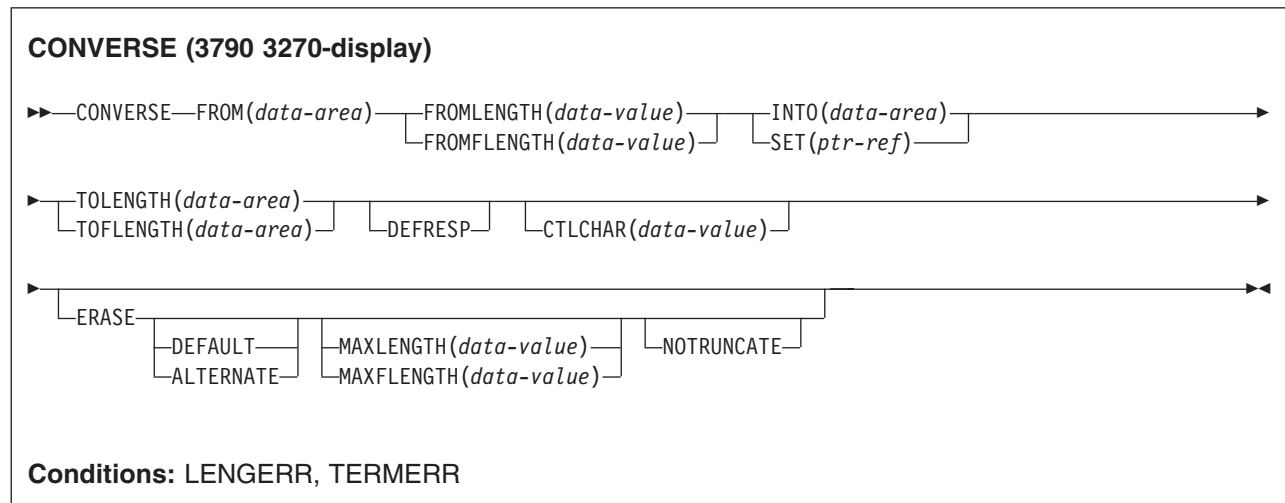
**CONVERSE (3790 3270-display)**

CONVERSE FROM(*data-area*) FROMLENGTH(*data-value*) FROMFLENGTH(*data-value*) INTO(*data-area*) SET(*ptr-ref*)

TOLENGTH(*data-area*) TOFLENGTH(*data-area*) DEFRESP CTLCHAR(*data-value*)

ERASE DEFAULT ALTERNATE MAXLENGTH(*data-value*) MAXFLENGTH(*data-value*) NOTRUNCATE

**Conditions:** LENGERR, TERMERR